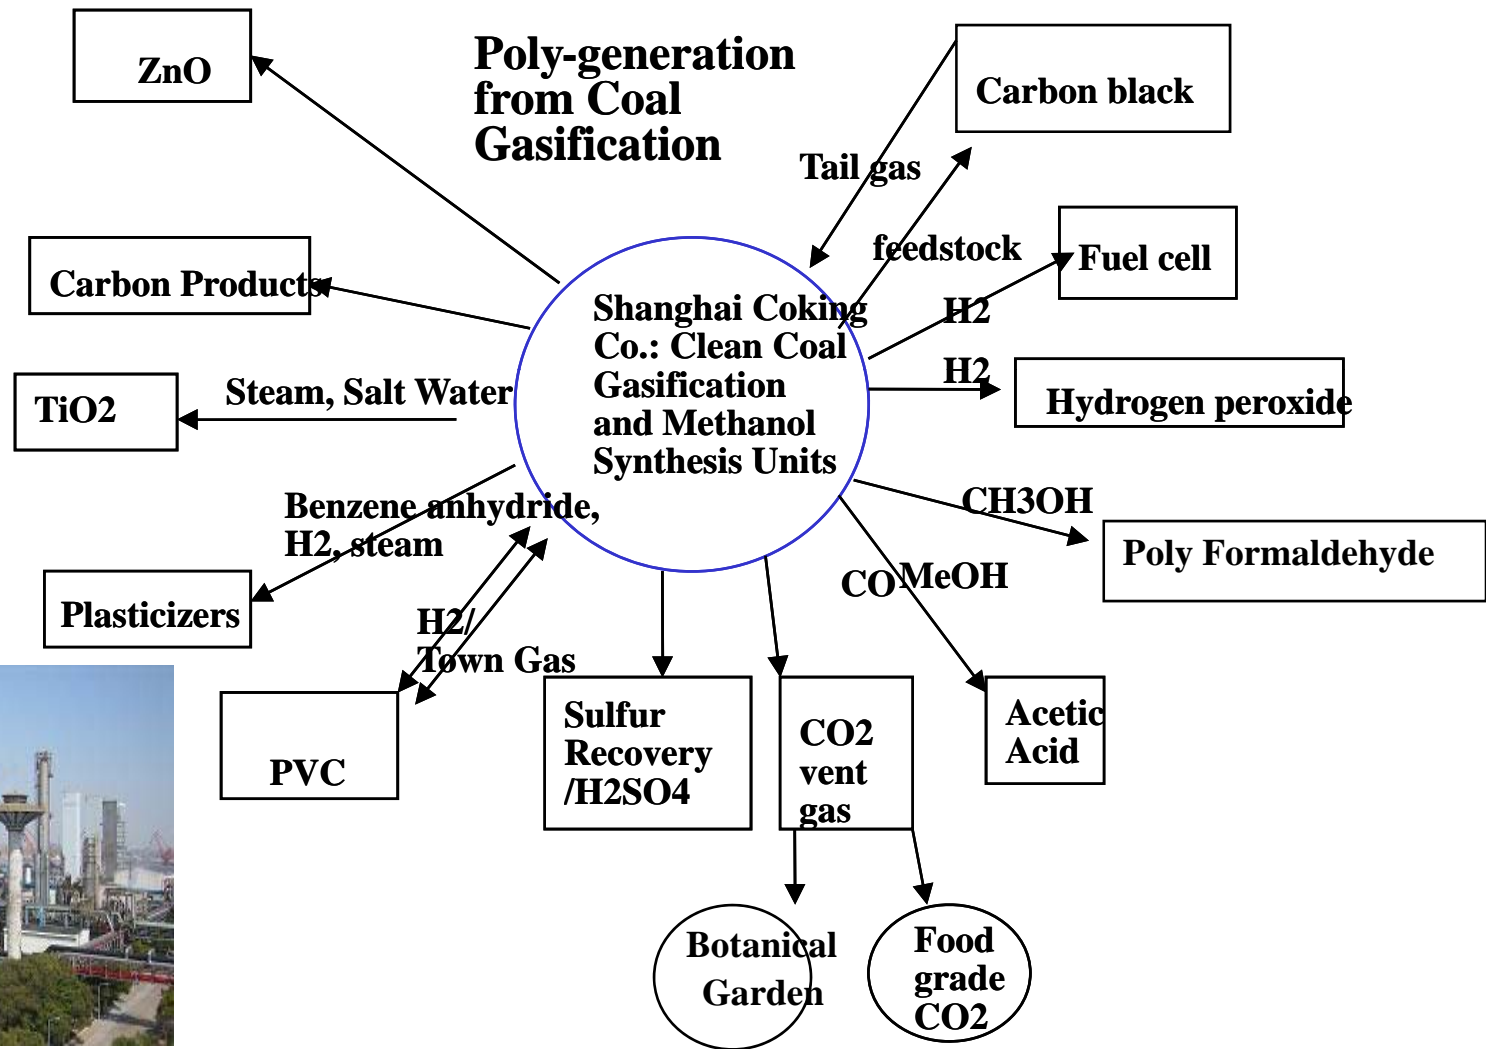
Poly-generation from Coal Gasification

ZnO

Carbon black

Tail gas

feedstock

Fuel cell

Carbon Products

Shanghai Coking Co.: Clean Coal Gasification and Methanol Synthesis Units

H2

H2

Hydrogen peroxide

TiO2

Steam, Salt Water

Benzene anhydride, H2, steam

CH3OH

Poly Formaldehyde

CO

MeOH

Plasticizers

H2/ Town Gas

PVC

Sulfur Recovery /H2SO4

CO2 vent gas

Acetic Acid

Botanical Garden

Food grade CO2